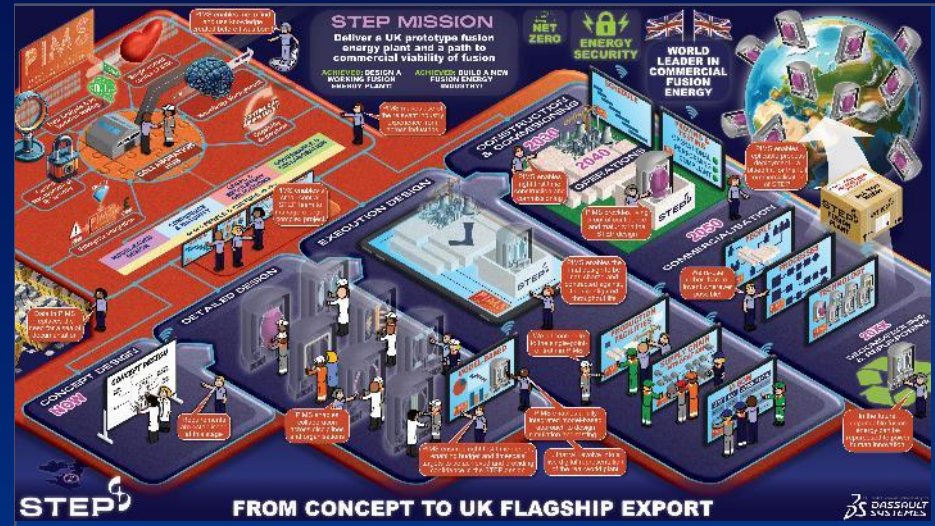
PIMS

STEP MISSION

Deliver a UK prototype fusion energy plant and a path to commercial viability of fusion

ACHIEVED: DESIGN A WORKING FUSION ENERGY PLANT

ACHIEVED: BUILD A NEW FUSION ENERGY INDUSTRY

NET ZERO

ENERGY SECURITY

WORLD LEADER IN COMMERCIAL FUSION ENERGY

CONSTRUCTION & COMMISSIONING

2030

2040

OPERATIONS

STEP

EXECUTION DESIGN

2050

COMMERCIALISATION

DETAILED DESIGN

CONCEPT DESIGN

NOW

CONCEPT DESIGN

STEP

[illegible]

STEP

FROM CONCEPT TO UK FLAGSHIP EXPORT

DASSAULT SYSTEMES